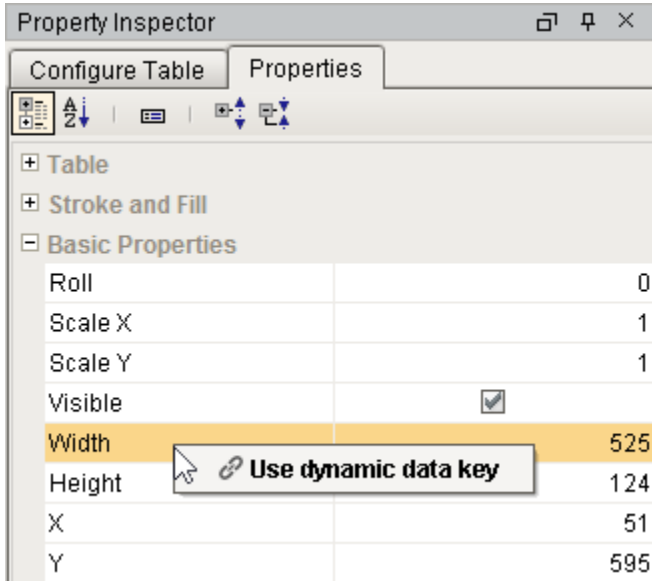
Property Inspector

Configure Table | Properties

AZ

⊞ Table
⊞ Stroke and Fill
⊟ Basic Properties

| | |
|---|---|
| Roll | 0 |
| Scale X | 1 |
| Scale Y | 1 |
| Visible | ☑ |
| Width | 525 |
| Height | 124 |
| X | 51 |
| Y | 595 |

Use dynamic data key